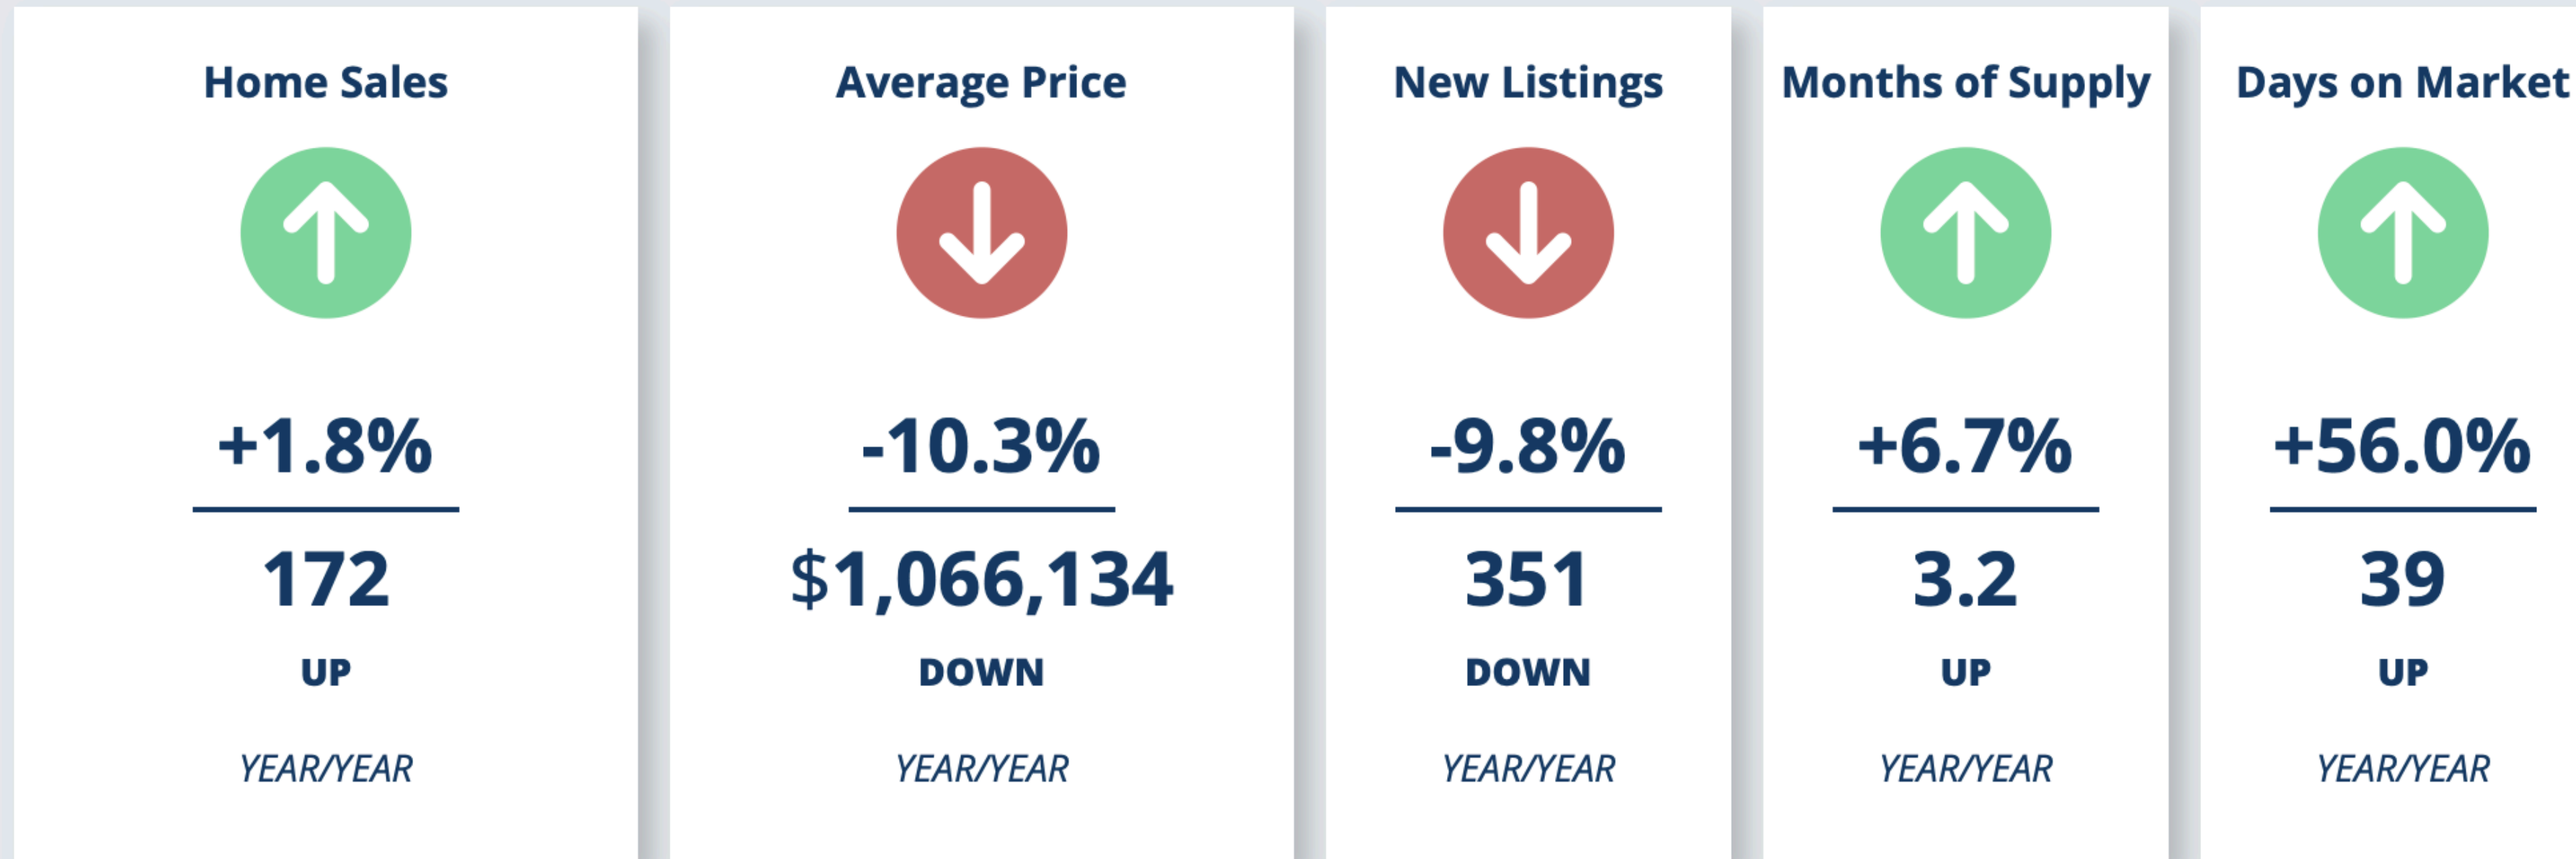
Home Sales

+1.8%

172

UP

YEAR/YEAR

Average Price

-10.3%

$1,066,134

DOWN

YEAR/YEAR

New Listings

-9.8%

351

DOWN

YEAR/YEAR

Months of Supply

+6.7%

3.2

UP

YEAR/YEAR

Days on Market

+56.0%

39

UP

YEAR/YEAR